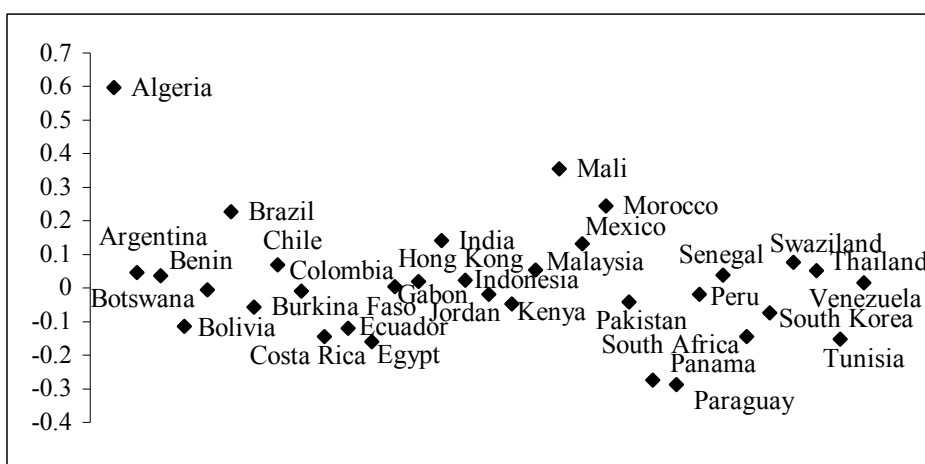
0.7
0.6
0.5
0.4
0.3
0.2
0.1
0
-0.1
-0.2
-0.3
-0.4

Algeria
Brazil
Argentina
Chile
Benin
Colombia
Botswana
Burkina Faso
Bolivia
Costa Rica
Ecuador
Egypt
Gabon
Hong Kong
India
Indonesia
Jordan
Kenya
Malaysia
Mali
Mexico
Morocco
Pakistan
South Africa
Panama
Paraguay
Senegal
Peru
Swaziland
Thailand
Venezuela
South Korea
Tunisia